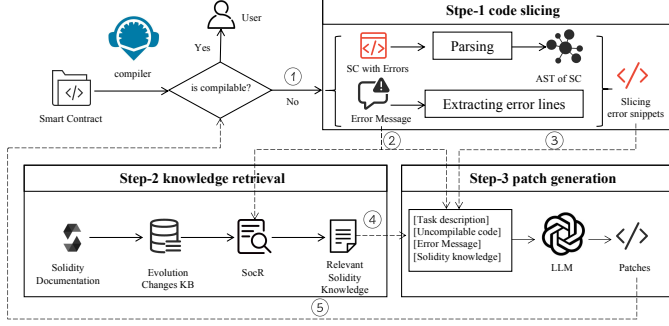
User

Yes

compiler

Smart Contract

is compilable?

①

No

Stpe-1 code slicing

SC with Errors

Parsing

AST of SC

Error Message

Extracting error lines

Slicing error snippets

②

③

Step-2 knowledge retrieval

Solidity Documentation

Evolution Changes KB

SocR

Relevant Solidity Knowledge

④

Step-3 patch generation

[Task description]
[Uncompilable code]
[Error Message]
[Solidity knowledge]

LLM

Patches

⑤